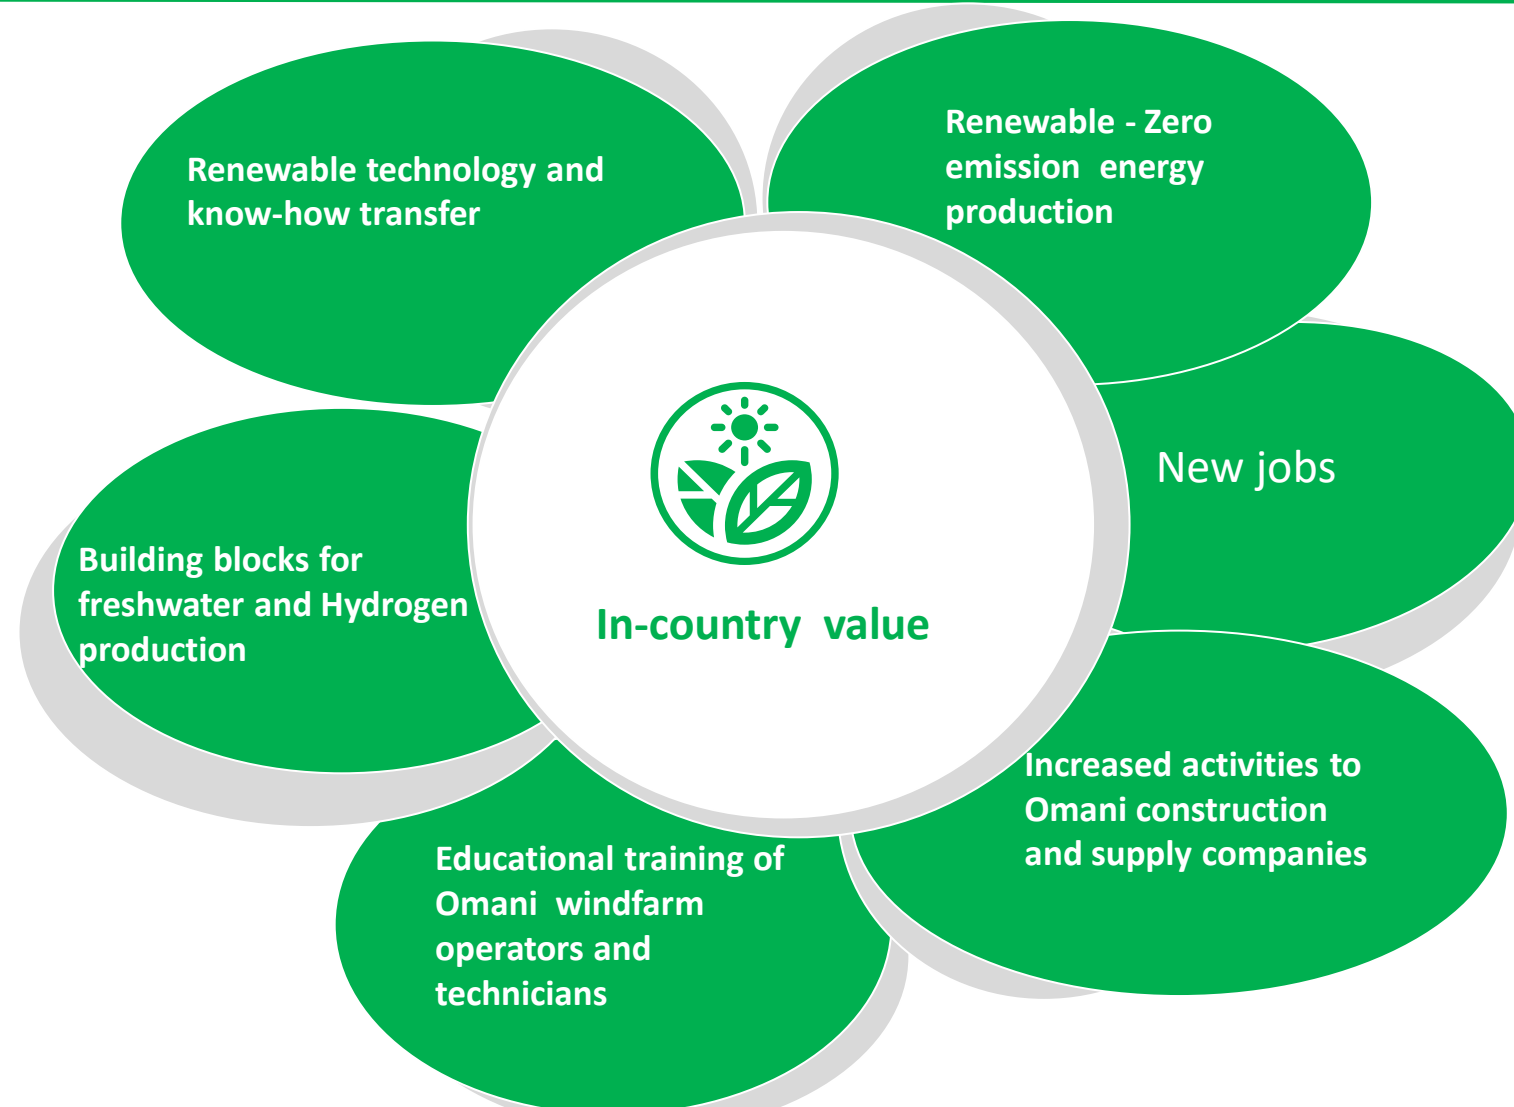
Renewable technology and know-how transfer

Renewable - Zero emission energy production

New jobs

Building blocks for freshwater and Hydrogen production

In-country value

Increased activities to Omani construction and supply companies

Educational training of Omani windfarm operators and technicians